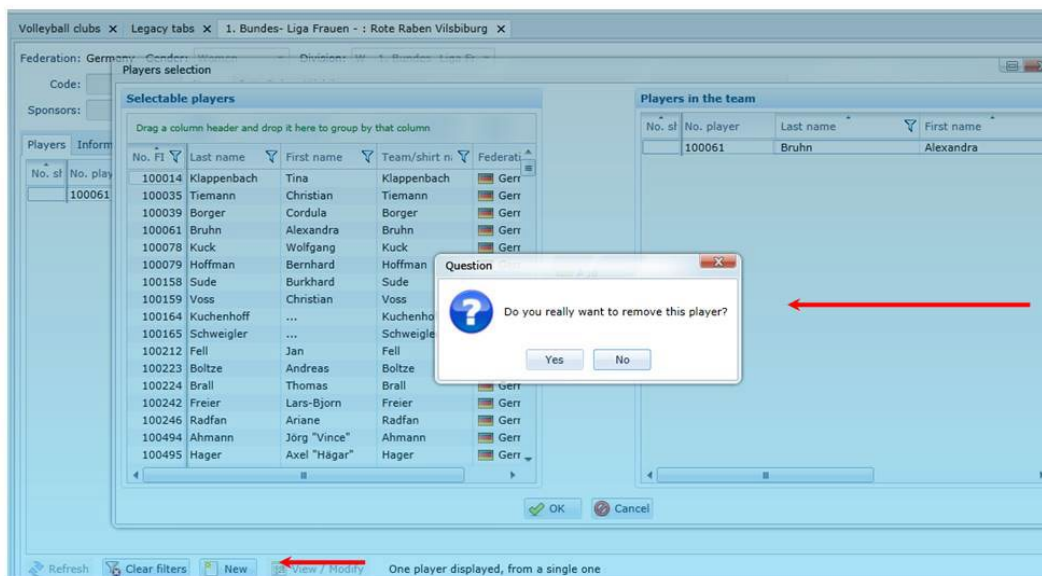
Volleyball clubs × Legacy tabs × 1. Bundes- Liga Frauen - : Rote Raben Vilsbiburg ×

Federation: Germany Gender: Women Division: W - 1. Bundes- Liga Fr

Code:

Sponsors:

Players Inform

| No. sh | No. play |
|---|---|
| | 100061 |

Players selection

Selectable players

Drag a column header and drop it here to group by that column

| No. FI | Last name | First name | Team/shirt n | Federati |
|---|---|---|---|---|
| 100014 | Klappenbach | Tina | Klappenbach | Gerr |
| 100035 | Tiemann | Christian | Tiemann | Gerr |
| 100039 | Borger | Cordula | Borger | Gerr |
| 100061 | Bruhn | Alexandra | Bruhn | Gerr |
| 100078 | Kuck | Wolfgang | Kuck | Gerr |
| 100079 | Hoffman | Bernhard | Hoffman | |
| 100158 | Sude | Burkhard | Sude | |
| 100159 | Voss | Christian | Voss | |
| 100164 | Kuchenhoff | ... | Kuchenho | |
| 100165 | Schweigler | ... | Schweigle | |
| 100212 | Fell | Jan | Fell | |
| 100223 | Boltze | Andreas | Boltze | |
| 100224 | Brall | Thomas | Brall | Gerr |
| 100242 | Freier | Lars-Bjorn | Freier | Gerr |
| 100246 | Radfan | Ariane | Radfan | Gerr |
| 100494 | Ahmann | Jörg "Vince" | Ahmann | Gerr |
| 100495 | Hager | Axel "Hägar" | Hager | Gerr |

Players in the team

| No. sh | No. player | Last name | First name |
|---|---|---|---|
| | 100061 | Bruhn | Alexandra |

Question

Do you really want to remove this player?

Yes No

OK Cancel

Refresh Clear filters New View / Modify One player displayed, from a single one